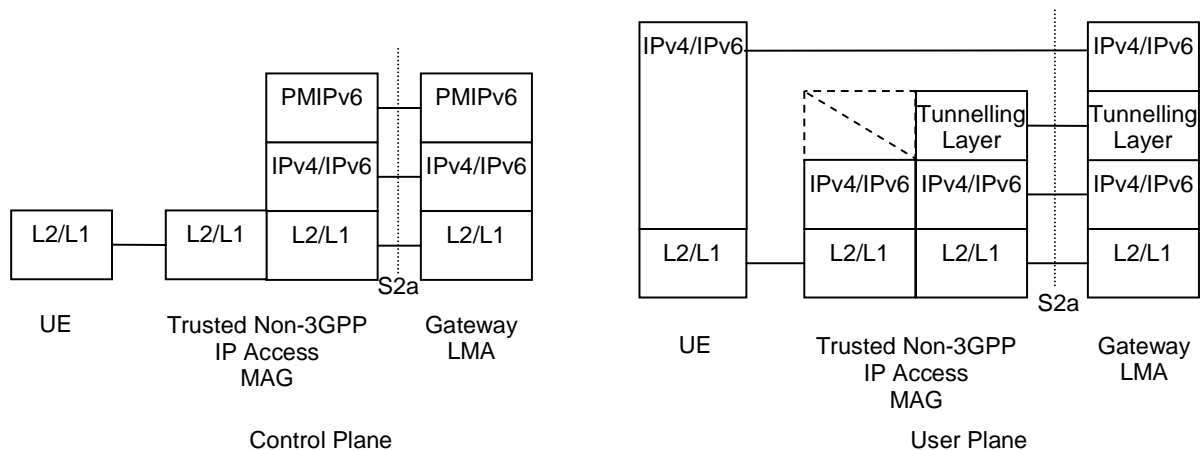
PMIPv6
PMIPv6
IPv4/IPv6
IPv4/IPv6
L2/L1
L2/L1
L2/L1
L2/L1
S2a

UE

Trusted Non-3GPP IP Access MAG

Gateway LMA

Control Plane

IPv4/IPv6
IPv4/IPv6
Tunnelling Layer
Tunnelling Layer
IPv4/IPv6
IPv4/IPv6
IPv4/IPv6
L2/L1
L2/L1
L2/L1
L2/L1
S2a

UE

Trusted Non-3GPP IP Access MAG

Gateway LMA

User Plane